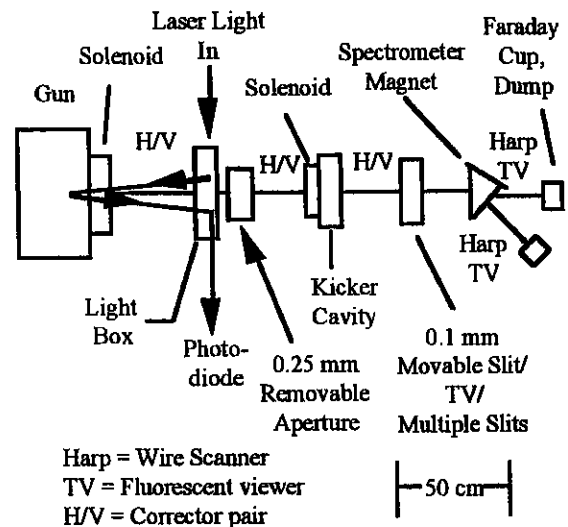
Laser Light In

Solenoid

Gun

H/V

Solenoid

Spectrometer Magnet

Faraday Cup, Dump

H/V

H/V

Harp TV

Harp TV

Kicker Cavity

Light Box

Photodiode

0.25 mm Removable Aperture

0.1 mm Movable Slit/ TV/ Multiple Slits

Harp = Wire Scanner
TV = Fluorescent viewer
H/V = Corrector pair

50 cm